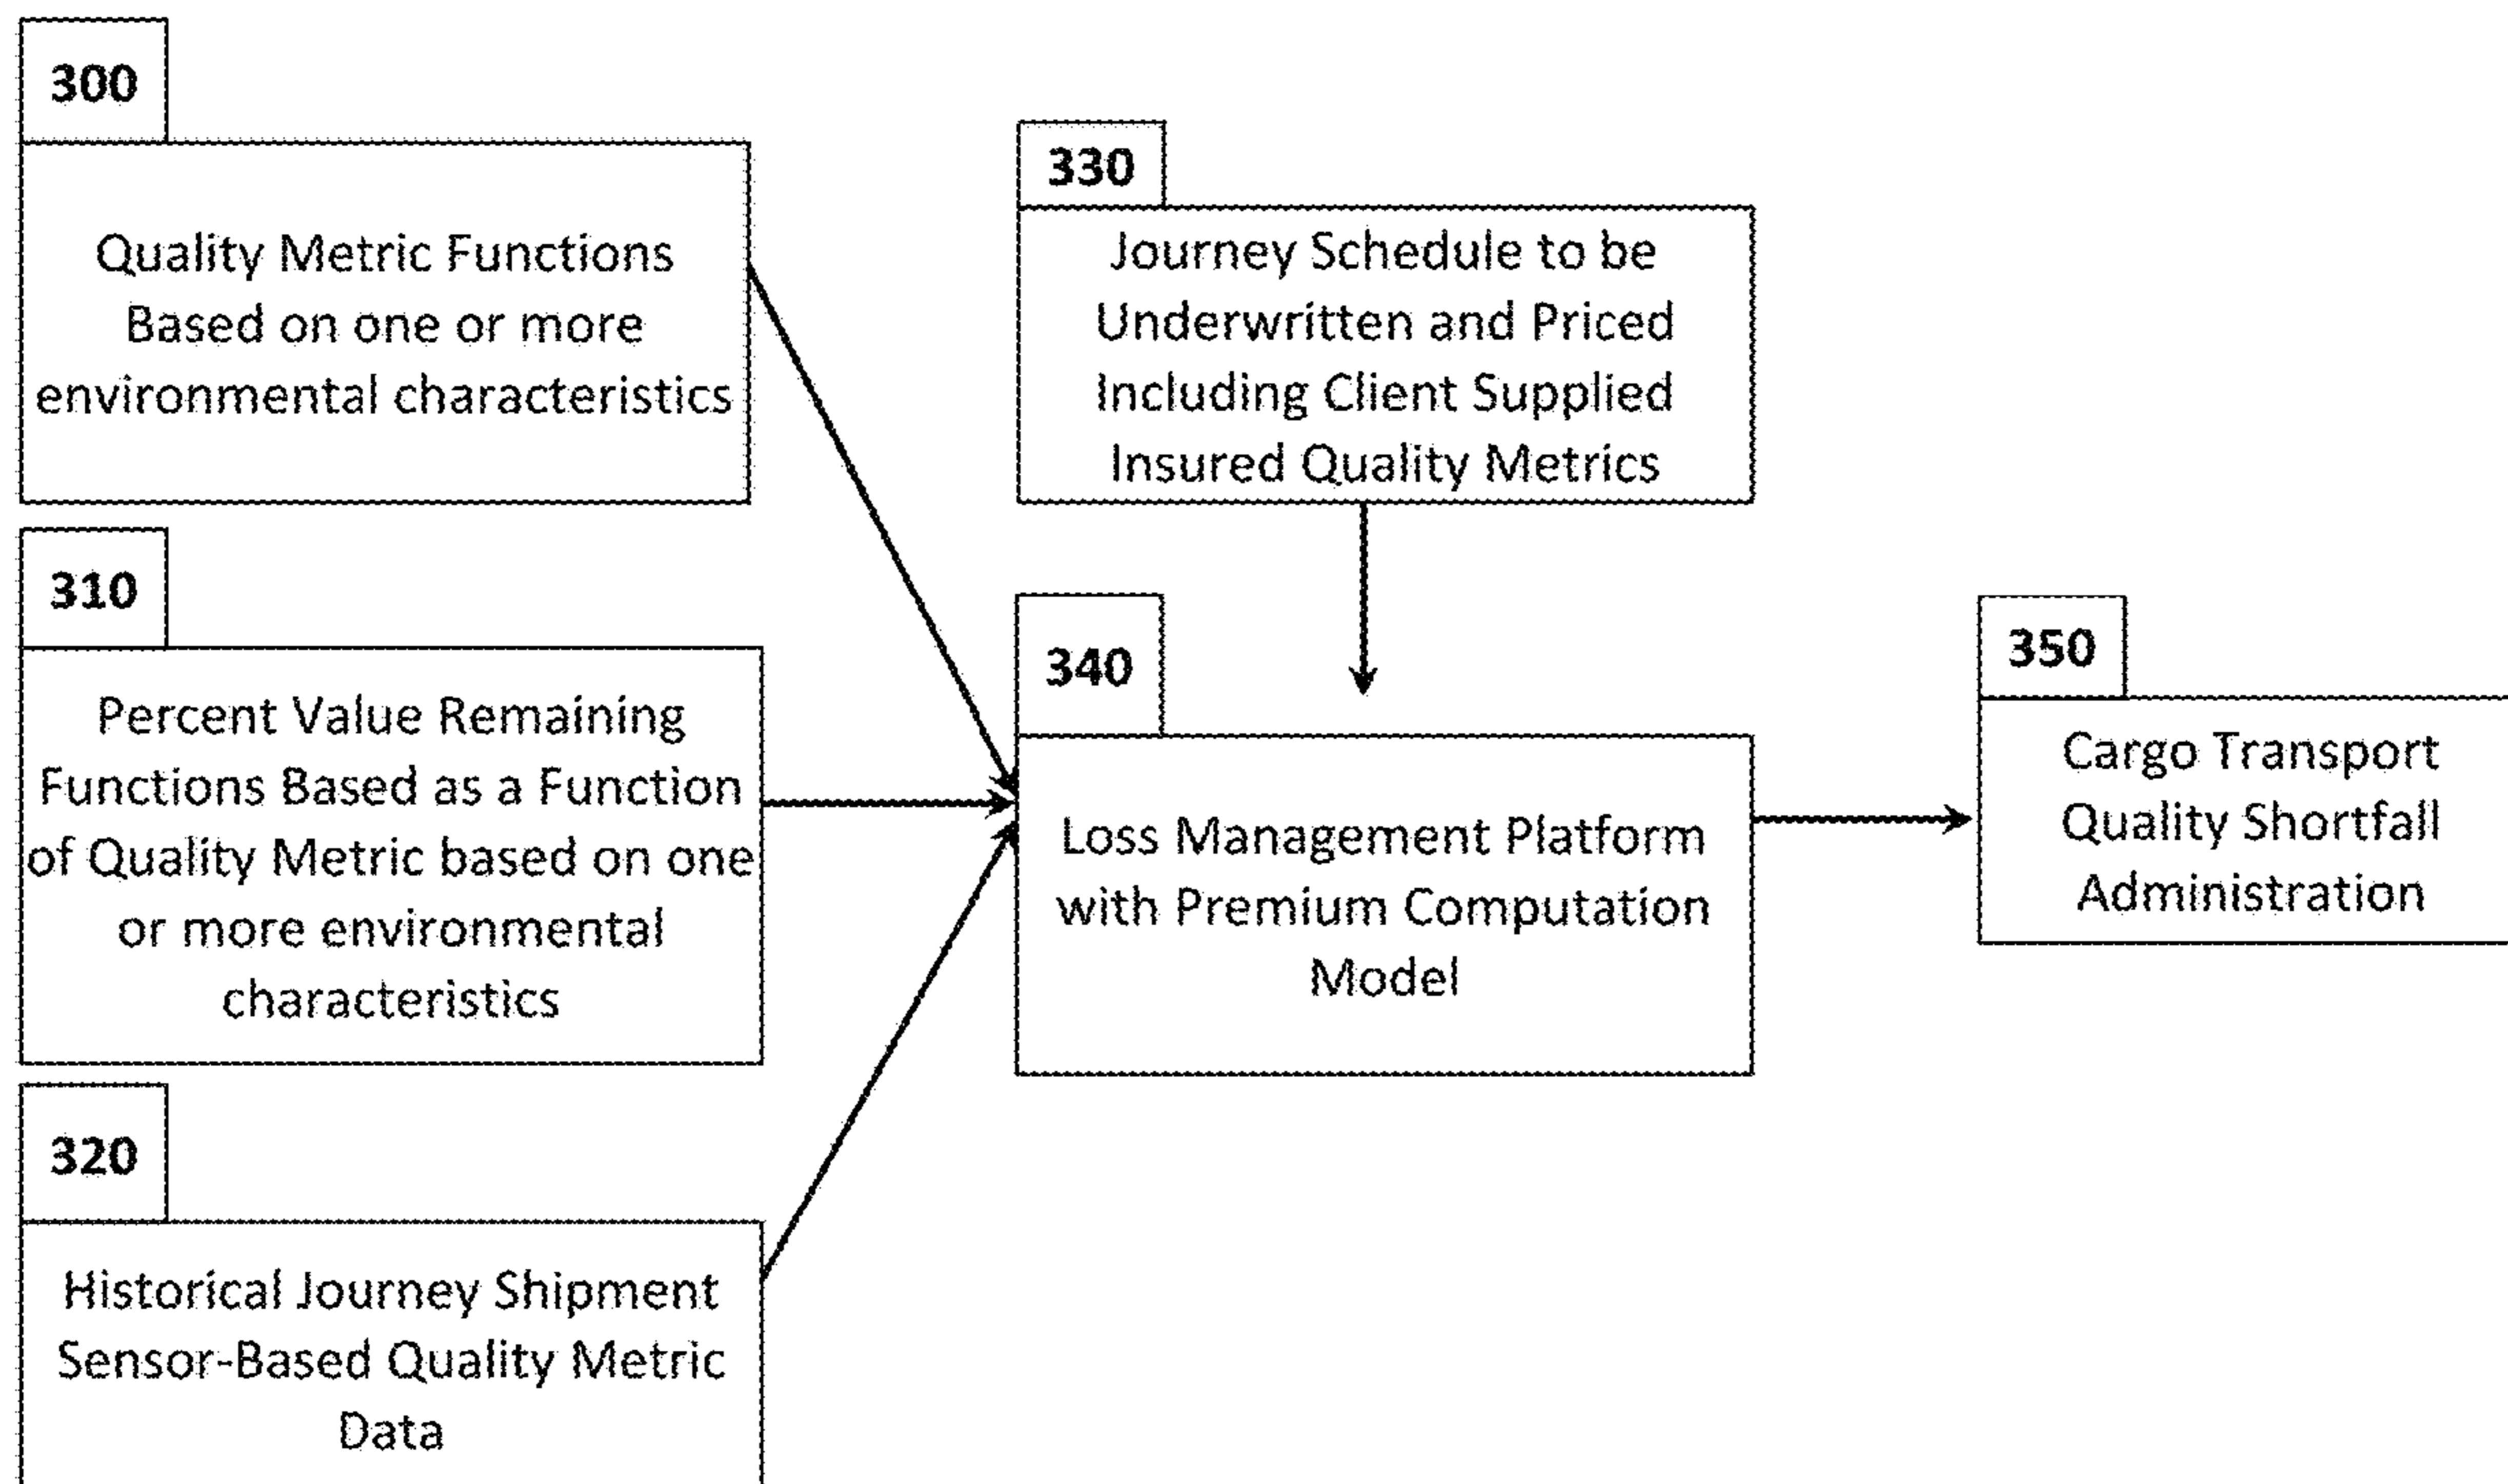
300

Quality Metric Functions Based on one or more environmental characteristics

310

Percent Value Remaining Functions Based as a Function of Quality Metric based on one or more environmental characteristics

320

Historical Journey Shipment Sensor-Based Quality Metric Data

330

Journey Schedule to be Underwritten and Priced Including Client Supplied Insured Quality Metrics

340

Loss Management Platform with Premium Computation Model

350

Cargo Transport Quality Shortfall Administration